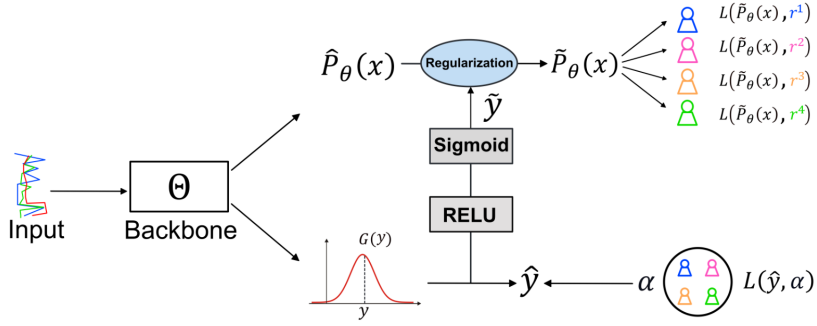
$\hat{P}_\theta(x)$

Regularization

$\tilde{P}_\theta(x)$

$L(\tilde{P}_\theta(x), r^1)$

$L(\tilde{P}_\theta(x), r^2)$

$L(\tilde{P}_\theta(x), r^3)$

$L(\tilde{P}_\theta(x), r^4)$

$\tilde{y}$

Sigmoid

Input

$\Theta$

Backbone

RELU

$G(y)$

$y$

$\hat{y}$

$\alpha$

$L(\hat{y}, \alpha)$